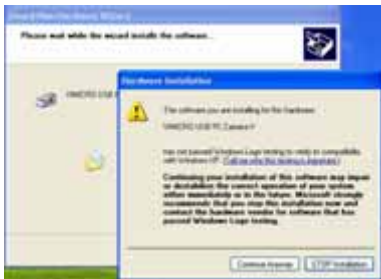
Found New Hardware Wizard

Please wait while the wizard installs the software...

VIMICRO USB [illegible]

Hardware Installation

The software you are installing for this hardware:

VIMICRO USB PC Camera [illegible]

has not passed Windows Logo testing to verify its compatibility with Windows XP. (Tell me why this testing is important.)

Continuing your installation of this software may impair or destabilize the correct operation of your system either immediately or in the future. Microsoft strongly recommends that you stop this installation now and contact the hardware vendor for software that has passed Windows Logo testing.

Continue Anyway

STOP Installation